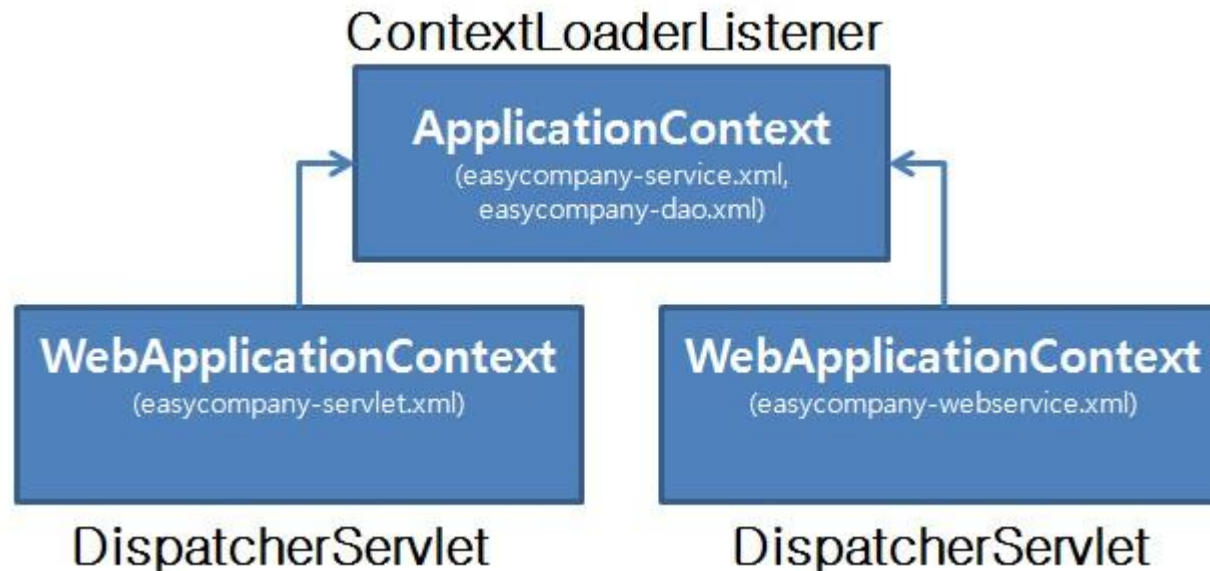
ContextLoaderListener

ApplicationContext
(easycompany-service.xml, easycompany-dao.xml)

WebApplicationContext
(easycompany-servlet.xml)

WebApplicationContext
(easycompany-webservice.xml)

DispatcherServlet

DispatcherServlet